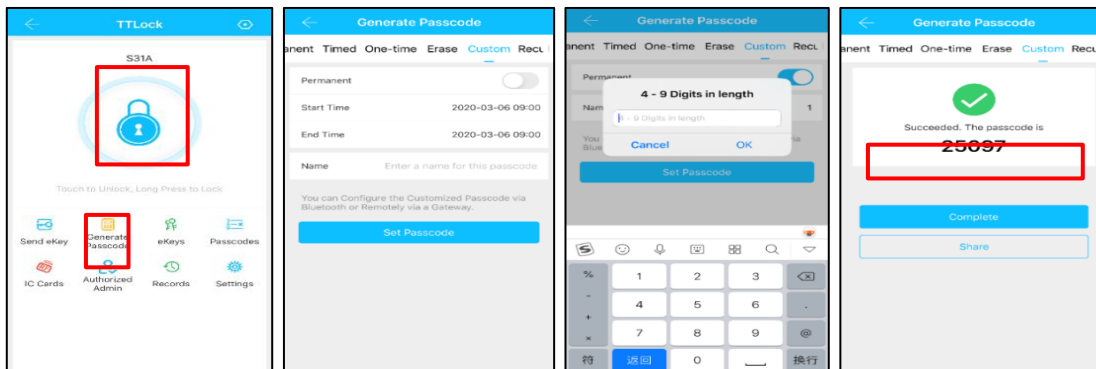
TTLock

S31A

Touch to Unlock, Long Press to Lock

Send eKey
Generate Passcode
eKeys
Passcodes
IC Cards
Authorized Admin
Records
Settings

Generate Passcode

anent Timed One-time Erase Custom Recu

Permanent

Start Time 2020-03-06 09:00

End Time 2020-03-06 09:00

Name Enter a name for this passcode

You can Configure the Customized Passcode via Bluetooth or Remotely via a Gateway.

Set Passcode

Generate Passcode

anent Timed One-time Erase Custom Recu

Permanent

Nam 1

You Blue

4 - 9 Digits in length

4 - 9 Digits in length

Cancel OK

Set Passcode

%
-
+
×
符
1 2 3
4 5 6
7 8 9
返回 0
.
@
换行

Generate Passcode

anent Timed One-time Erase Custom Recu

Succeeded. The passcode is

25097

Complete

Share